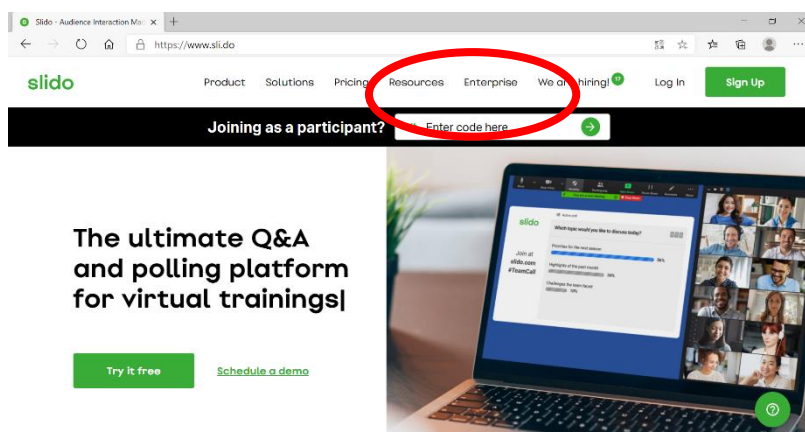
Slido - Audience Interaction Ma ×
https://www.sli.do

slido Product Solutions Pricing Resources Enterprise We are hiring! 17 Log In Sign Up

Joining as a participant? # Enter code here

The ultimate Q&A and polling platform for virtual trainings|

Try it free Schedule a demo

slido
Join at slido.com #TeamCall
Which topic would you like to discuss today?
Priorities for the next quarter 56%
Highlights of the past month 34%
Challenges the team faced 10%